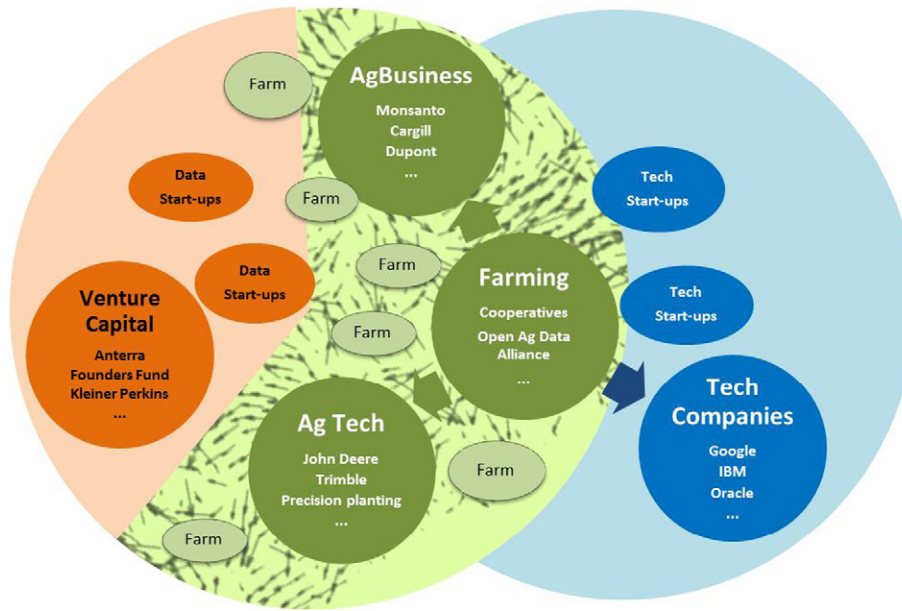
Farm

AgBusiness
Monsanto
Cargill
Dupont
...

Data
Start-ups

Farm

Tech
Start-ups

Data
Start-ups

Farm

Farming
Cooperatives
Open Ag Data Alliance
...

Tech
Start-ups

Venture Capital
Anterra
Founders Fund
Kleiner Perkins
...

Farm

Tech Companies
Google
IBM
Oracle
...

Ag Tech
John Deere
Trimble
Precision planting
...

Farm

Farm